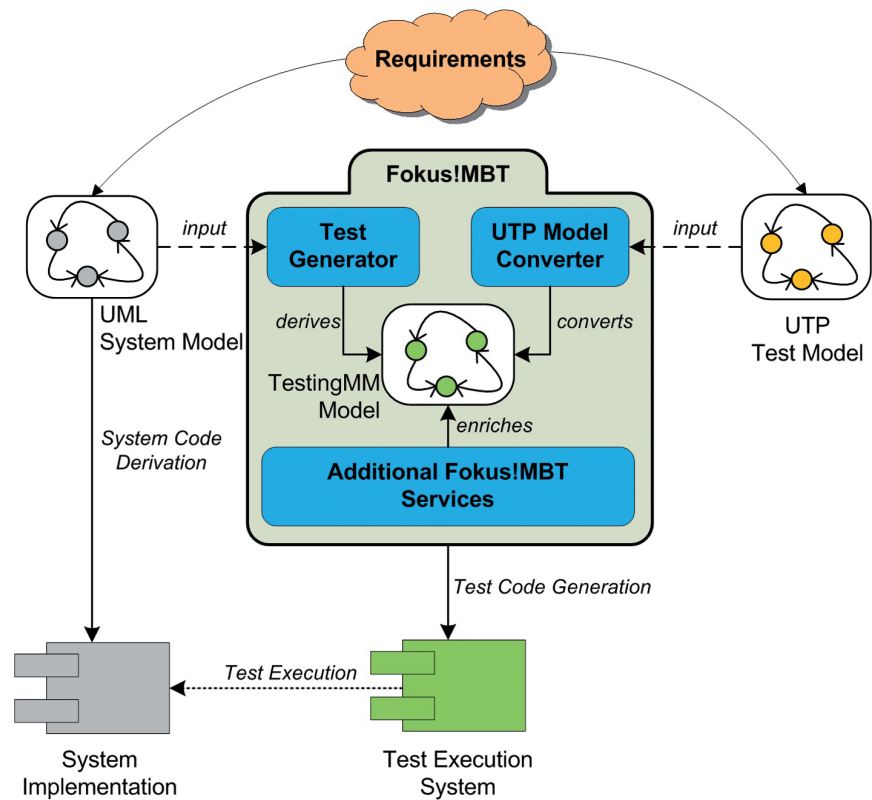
Requirements

Fokus!MBT

input

Test Generator

UTP Model Converter

input

UML System Model

derives

converts

UTP Test Model

TestingMM Model

enriches

System Code Derivation

Additional Fokus!MBT Services

Test Code Generation

Test Execution

System Implementation

Test Execution System